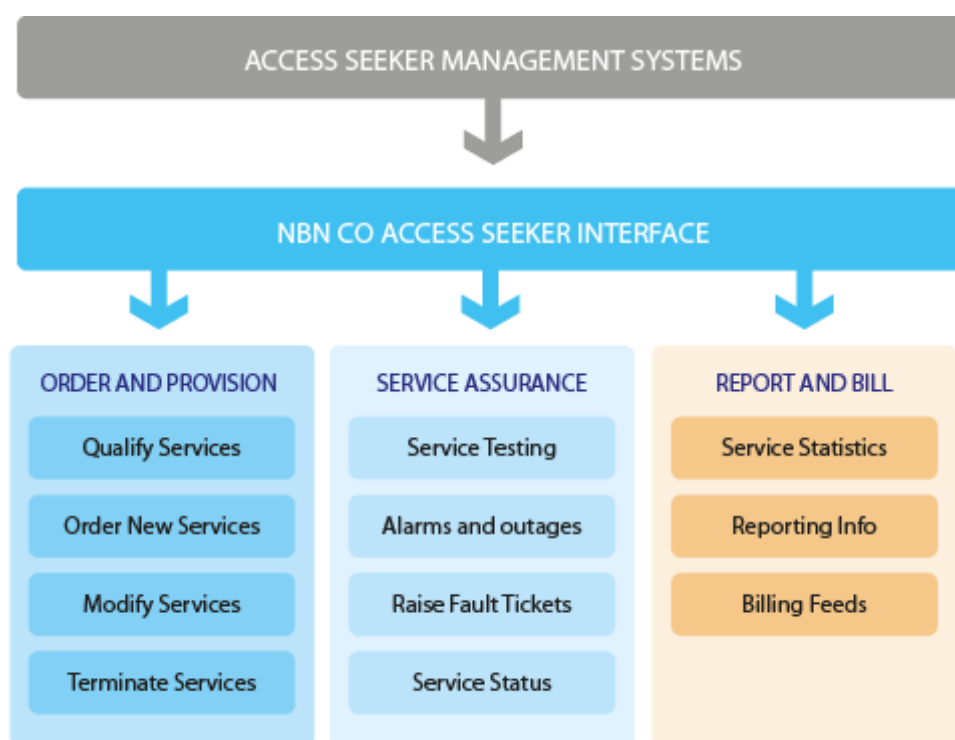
ACCESS SEEKER MANAGEMENT SYSTEMS

NBN CO ACCESS SEEKER INTERFACE

ORDER AND PROVISION

Qualify Services

Order New Services

Modify Services

Terminate Services

SERVICE ASSURANCE

Service Testing

Alarms and outages

Raise Fault Tickets

Service Status

REPORT AND BILL

Service Statistics

Reporting Info

Billing Feeds